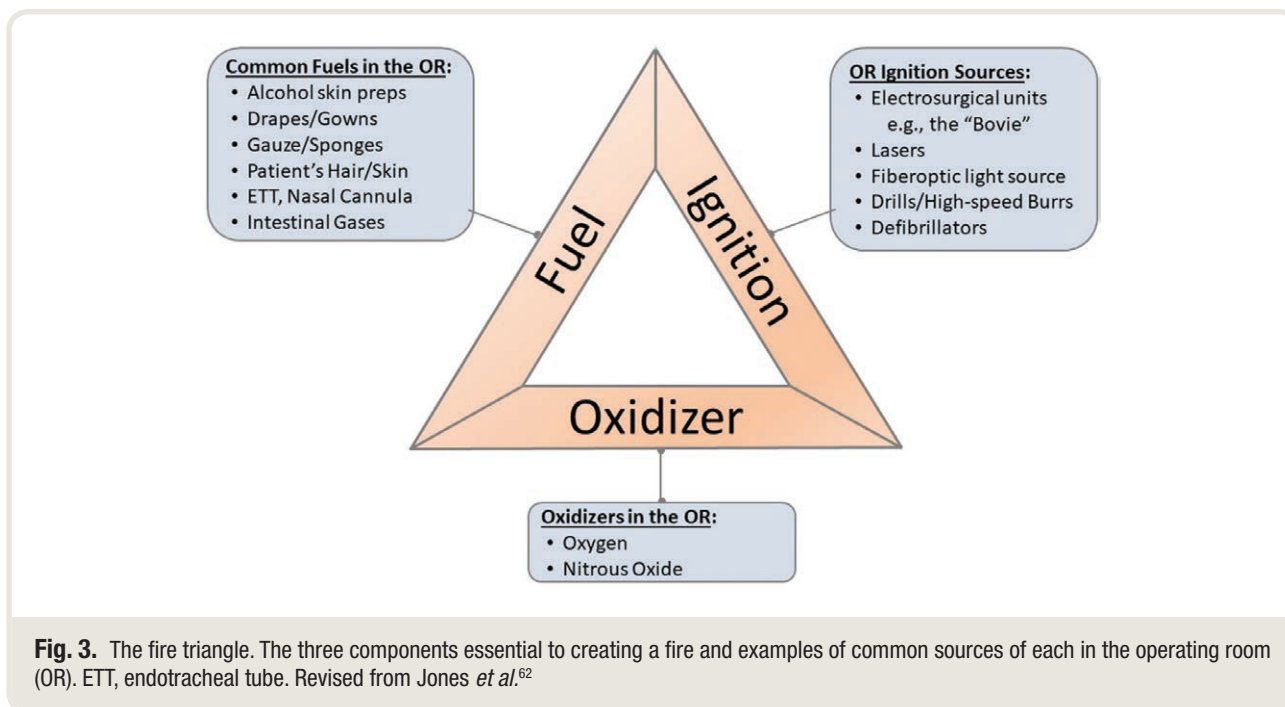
Common Fuels in the OR:
• Alcohol skin preps
• Drapes/Gowns
• Gauze/Sponges
• Patient's Hair/Skin
• ETT, Nasal Cannula
• Intestinal Gases

OR Ignition Sources:
• Electrosurgical units e.g., the "Bovie"
• Lasers
• Fiberoptic light source
• Drills/High-speed Burrs
• Defibrillators

Fuel

Ignition

Oxidizer

Oxidizers in the OR:
• Oxygen
• Nitrous Oxide

Fig. 3. The fire triangle. The three components essential to creating a fire and examples of common sources of each in the operating room (OR). ETT, endotracheal tube. Revised from Jones et al.$^{62}$